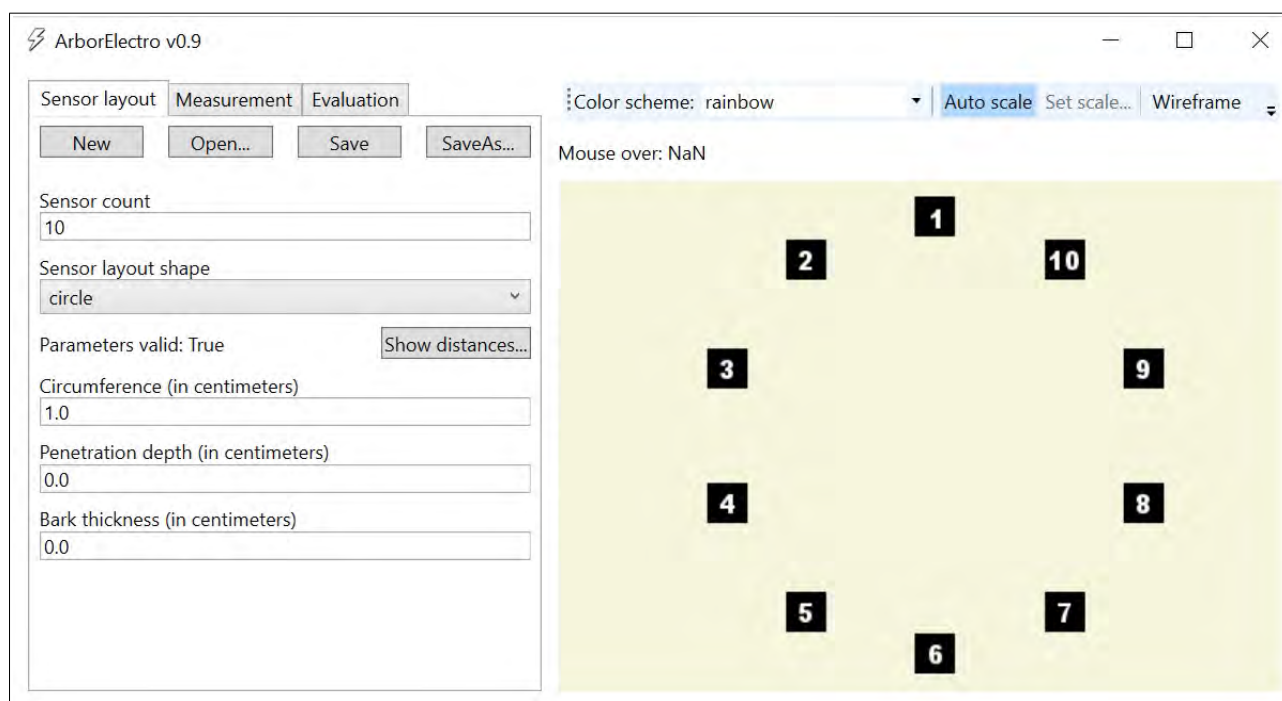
ArborElectro v0.9

Sensor layout | Measurement | Evaluation

New | Open... | Save | SaveAs...

Sensor count
10

Sensor layout shape
circle

Parameters valid: True
Show distances...

Circumference (in centimeters)
1.0

Penetration depth (in centimeters)
0.0

Bark thickness (in centimeters)
0.0

Color scheme: rainbow | Auto scale | Set scale... | Wireframe

Mouse over: NaN

1
2
10
3
9
4
8
5
7
6